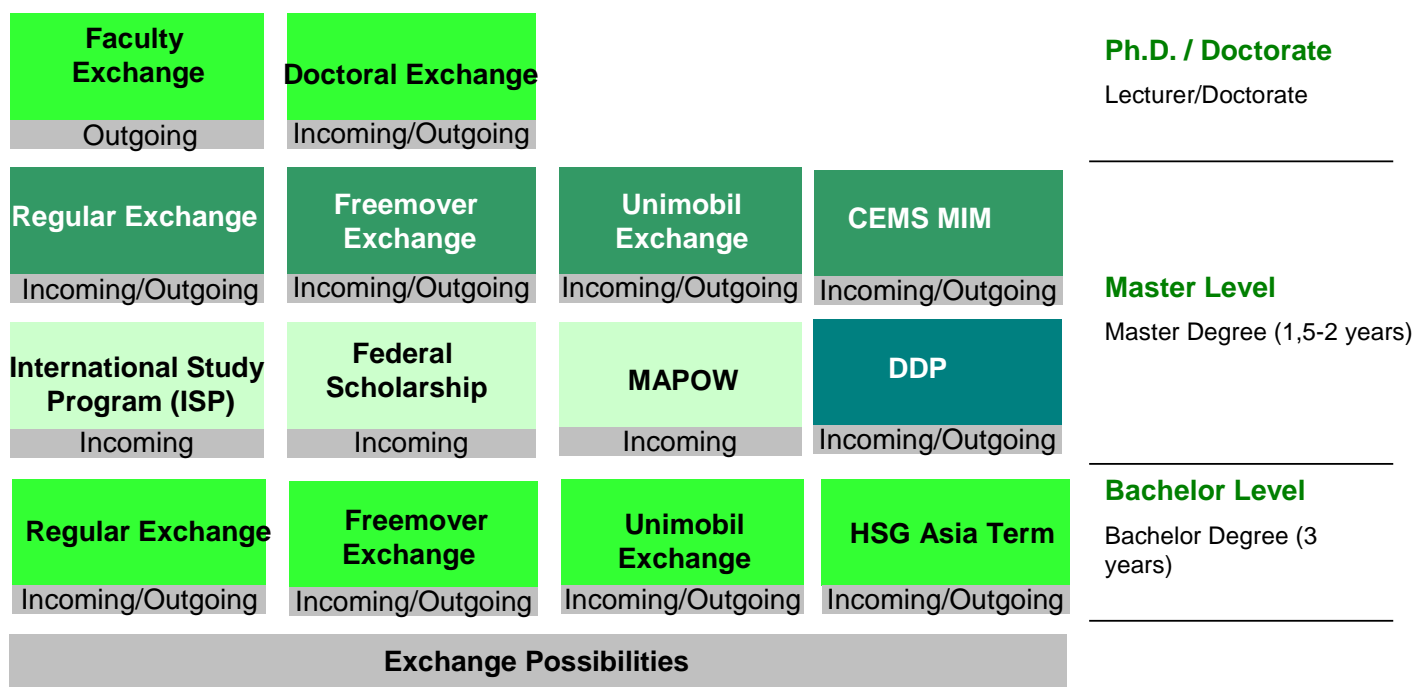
Faculty Exchange
Outgoing

Doctoral Exchange
Incoming/Outgoing

Ph.D. / Doctorate
Lecturer/Doctorate

Regular Exchange
Incoming/Outgoing

Freemover Exchange
Incoming/Outgoing

Unimobil Exchange
Incoming/Outgoing

CEMS MIM
Incoming/Outgoing

International Study Program (ISP)
Incoming

Federal Scholarship
Incoming

MAPOW
Incoming

DDP
Incoming/Outgoing

Master Level
Master Degree (1,5-2 years)

Regular Exchange
Incoming/Outgoing

Freemover Exchange
Incoming/Outgoing

Unimobil Exchange
Incoming/Outgoing

HSG Asia Term
Incoming/Outgoing

Bachelor Level
Bachelor Degree (3 years)

Exchange Possibilities